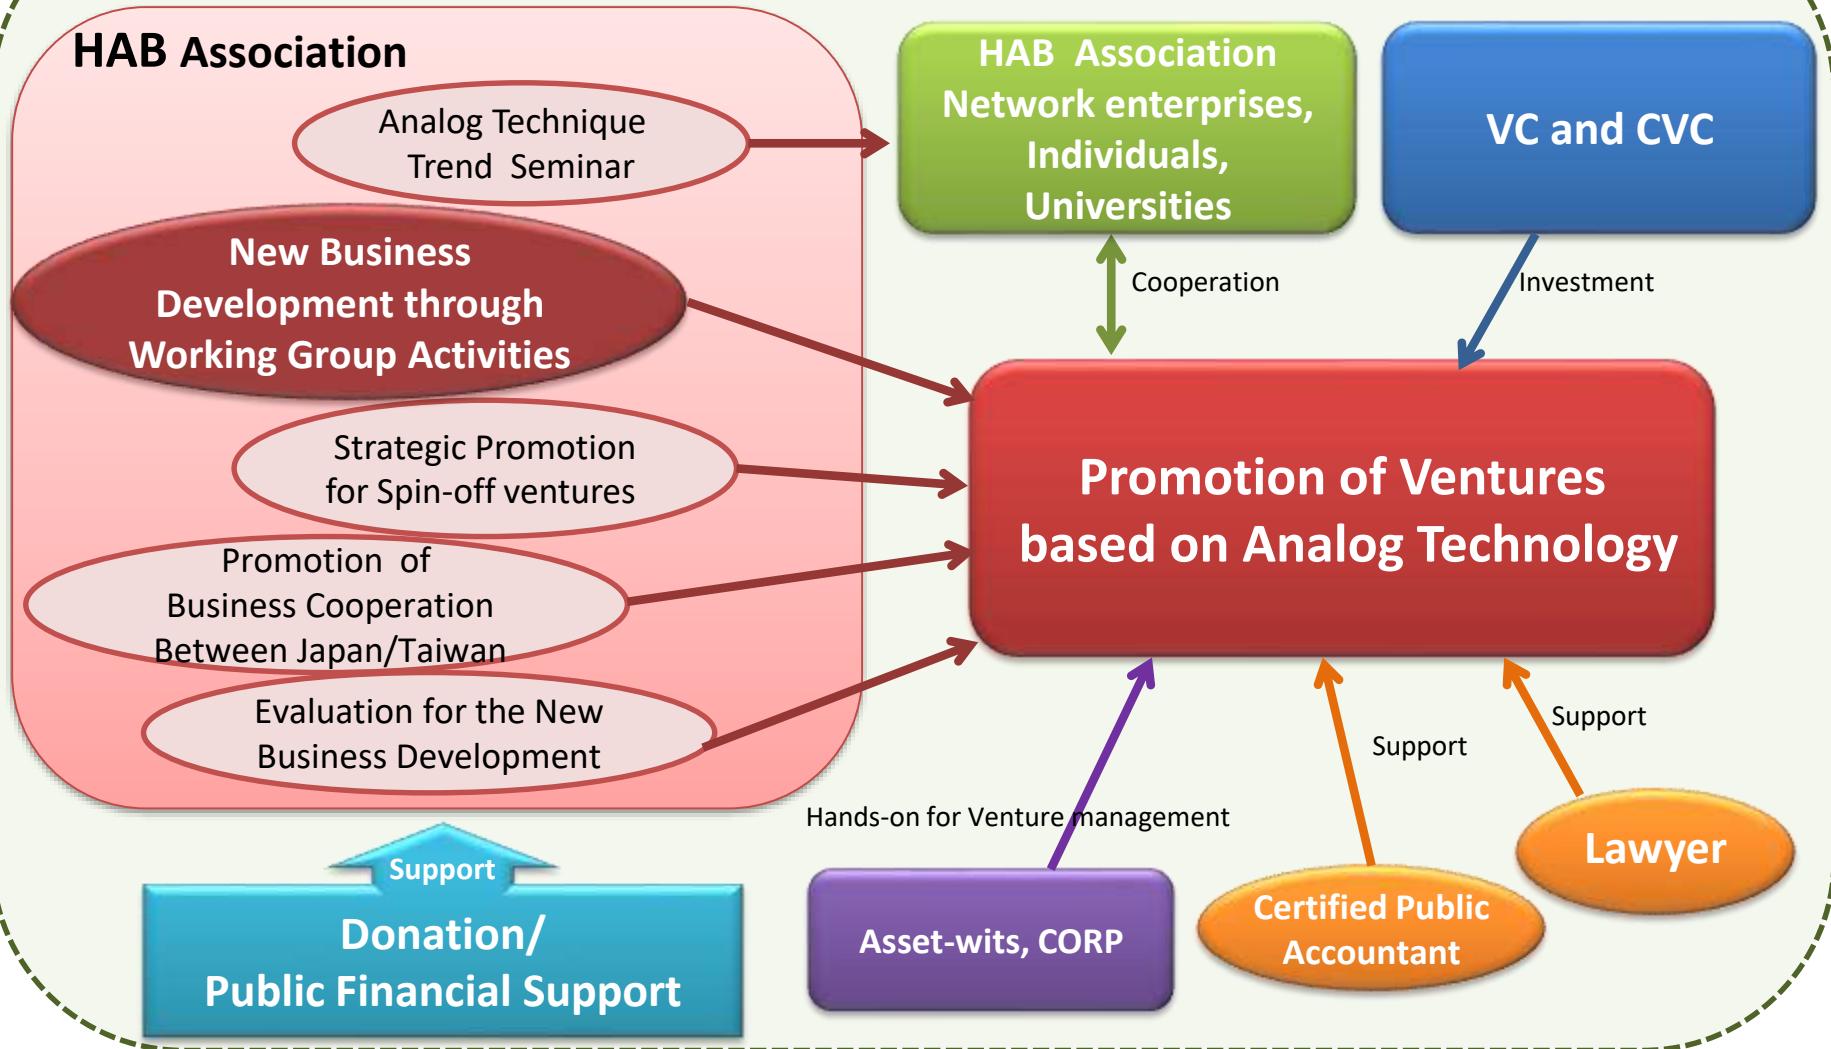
HAB Association

Analog Technique Trend Seminar

New Business Development through Working Group Activities

Strategic Promotion for Spin-off ventures

Promotion of Business Cooperation Between Japan/Taiwan

Evaluation for the New Business Development

HAB Association Network enterprises, Individuals, Universities

VC and CVC

Cooperation

Investment

Promotion of Ventures based on Analog Technology

Support

Support

Hands-on for Venture management

Lawyer

Support

Donation/ Public Financial Support

Asset-wits, CORP

Certified Public Accountant